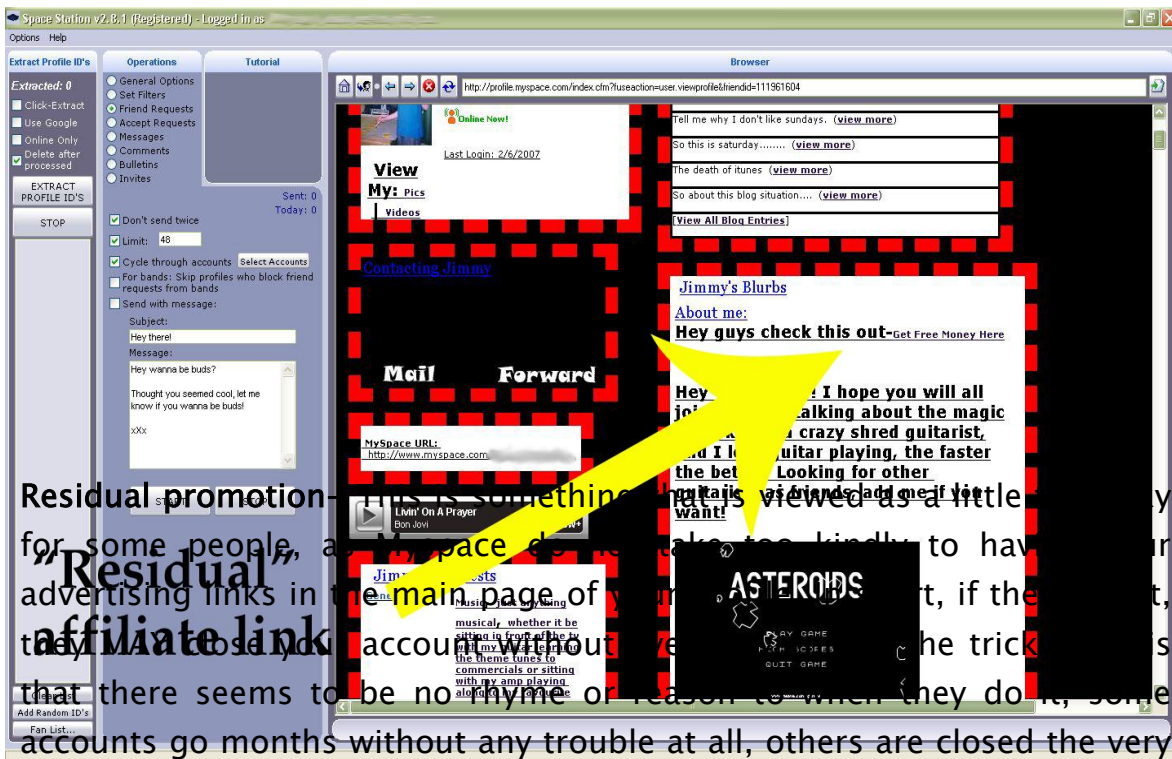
Space Station v2.8.1 (Registered) - Logged in as

Options Help

Extract Profile ID's

Extracted: 0

Click-Extract

Use Google

Online Only

Delete after processed

EXTRACT PROFILE ID'S

STOP

Operations

Tutorial

General Options

Set Filters

Friend Requests

Accept Requests

Messages

Comments

Bulletins

Invites

Sent: 0

Today: 0

Don't send twice

Limit: 48

Cycle through accounts

Select Accounts

For bands: Skip profiles who block friend requests from bands

Send with message:

Subject:

Hey there!

Message:

Hey wanna be buds?

Thought you seemed cool, let me know if you wanna be buds!

xXx

Clear

Add Random ID's

Fan List...

Browser

http://profile.myspace.com/index.cfm?fuseaction=user.viewprofile&friendid=111961604

Online Now!

Last Login: 2/6/2007

View My: Pics | Videos

Tell me why I don't like sundays. (view more)

So this is saturday........ (view more)

The death of itunes (view more)

So about this blog situation.... (view more)

[View All Blog Entries]

Contacting Jimmy

Mail

Forward

MySpace URL:

http://www.myspace.com

Livin' On A Prayer

Bon Jovi

Jimmy's Blurbs

About me:

Hey guys check this out-Get Free Money Here

Hey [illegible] I hope you will all joi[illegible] talking about the magic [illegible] crazy shred guitarist, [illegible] I l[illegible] guitar playing, the faster the bet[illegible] Looking for other guitar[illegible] as friends add me if you want!

Jim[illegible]sts

Music: Just anything musical, whether it be sitting in front of the tv with my guitar learning the theme tunes to commercials or sitting with my amp playing along to my favourite

ASTEROIDS

PLAY GAME

HIGH SCORES

QUIT GAME

"Residual" affiliate link

Residual promotion- This is something that is viewed as a little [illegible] for some people, as Myspace do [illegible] take too kindly to hav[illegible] advertising links in the main page of y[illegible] t, if the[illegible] they MAY close your account without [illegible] he trick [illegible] that there seems to be no rhyme or reason to when they do it, some accounts go months without any trouble at all, others are closed the very